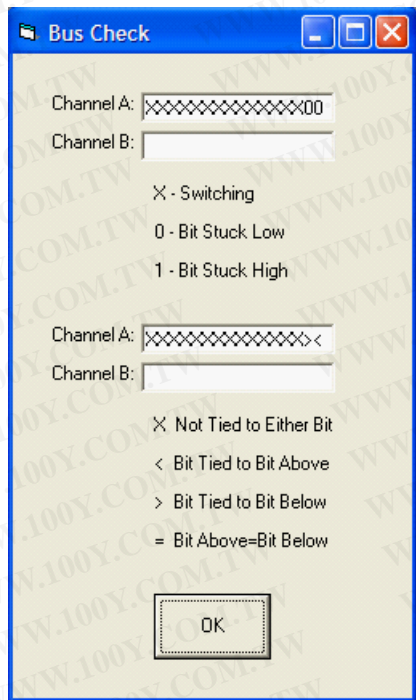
Bus Check

Channel A: XXXXXXXXXXXXXX00

Channel B:

X - Switching

0 - Bit Stuck Low

1 - Bit Stuck High

Channel A: XXXXXXXXXXXXXX><

Channel B:

X Not Tied to Either Bit

< Bit Tied to Bit Above

> Bit Tied to Bit Below

= Bit Above=Bit Below

OK

WWW.100Y.COM.TW